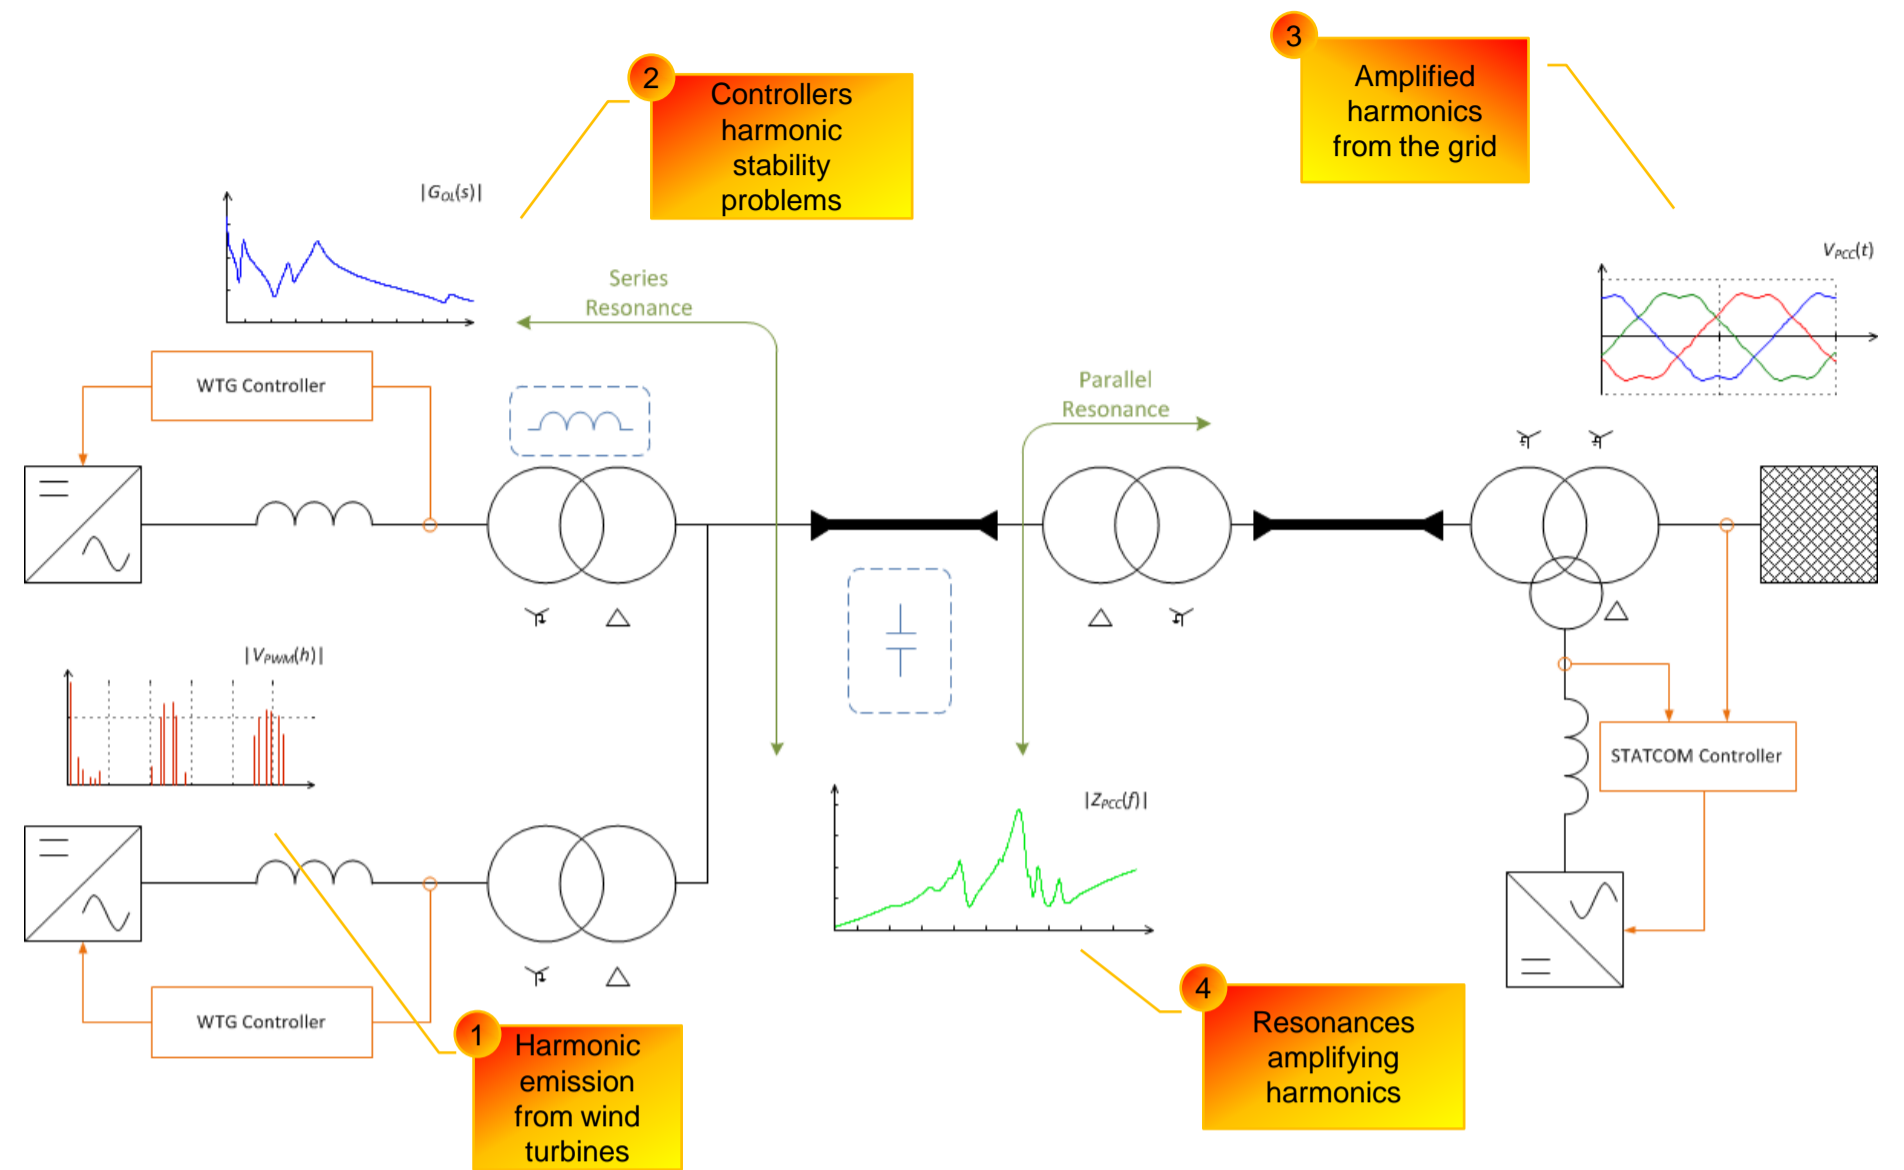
2
Controllers harmonic stability problems

3
Amplified harmonics from the grid

$|G_{OL}(s)|$

Series Resonance

$V_{PCC}(t)$

WTG Controller

Parallel Resonance

$|V_{PWM}(h)|$

STATCOM Controller

$|Z_{PCC}(f)|$

WTG Controller

1
Harmonic emission from wind turbines

4
Resonances amplifying harmonics